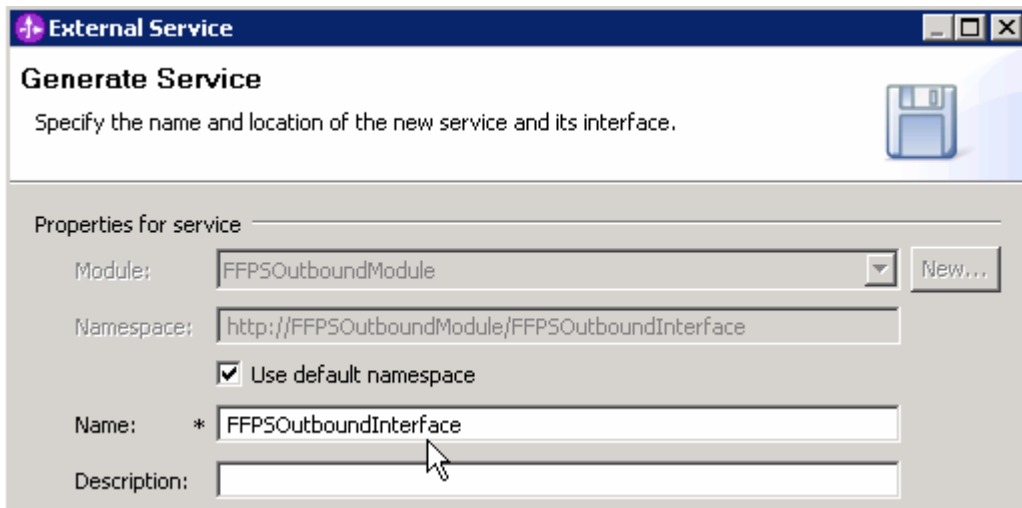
External Service

Generate Service

Specify the name and location of the new service and its interface.

Properties for service

Module: FFPSOutboundModule New...

Namespace: http://FFPSOutboundModule/FFPSOutboundInterface

Use default namespace

Name: * FFPSOutboundInterface

Description: